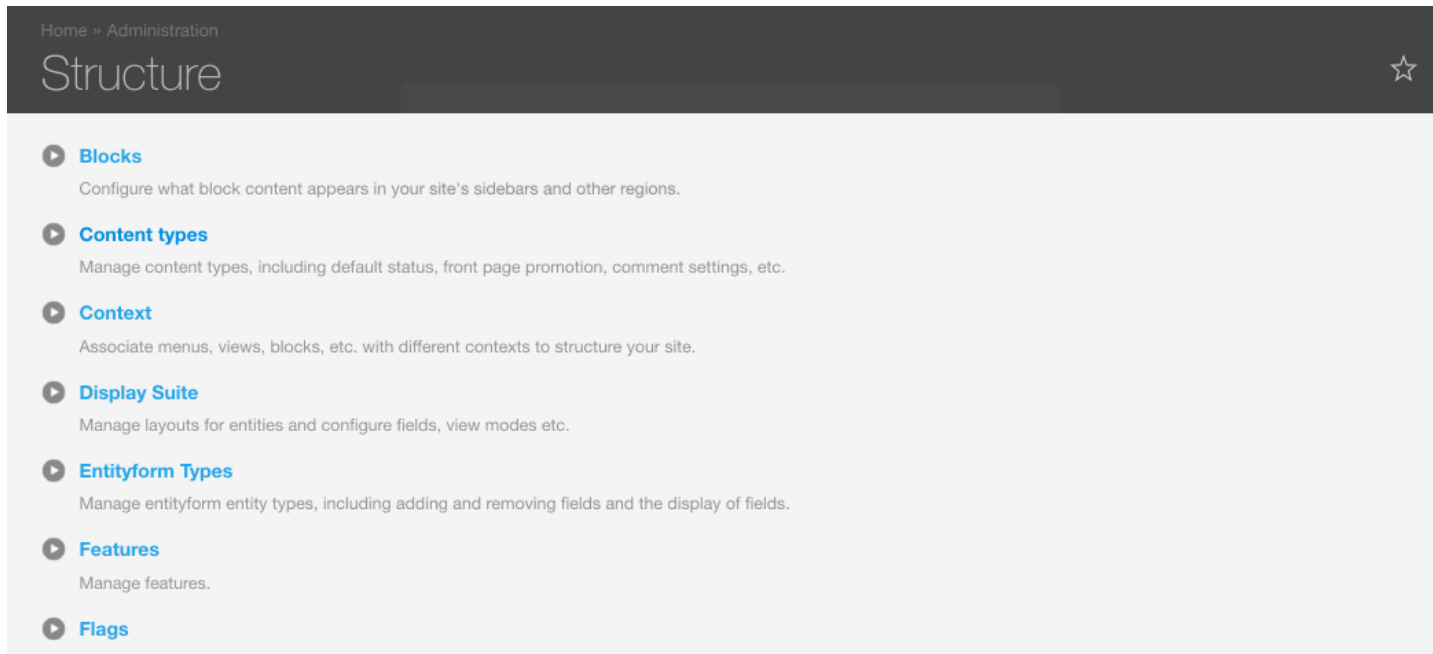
Home » Administration

Structure

Blocks

Configure what block content appears in your site's sidebars and other regions.

Content types

Manage content types, including default status, front page promotion, comment settings, etc.

Context

Associate menus, views, blocks, etc. with different contexts to structure your site.

Display Suite

Manage layouts for entities and configure fields, view modes etc.

Entityform Types

Manage entityform entity types, including adding and removing fields and the display of fields.

Features

Manage features.

Flags